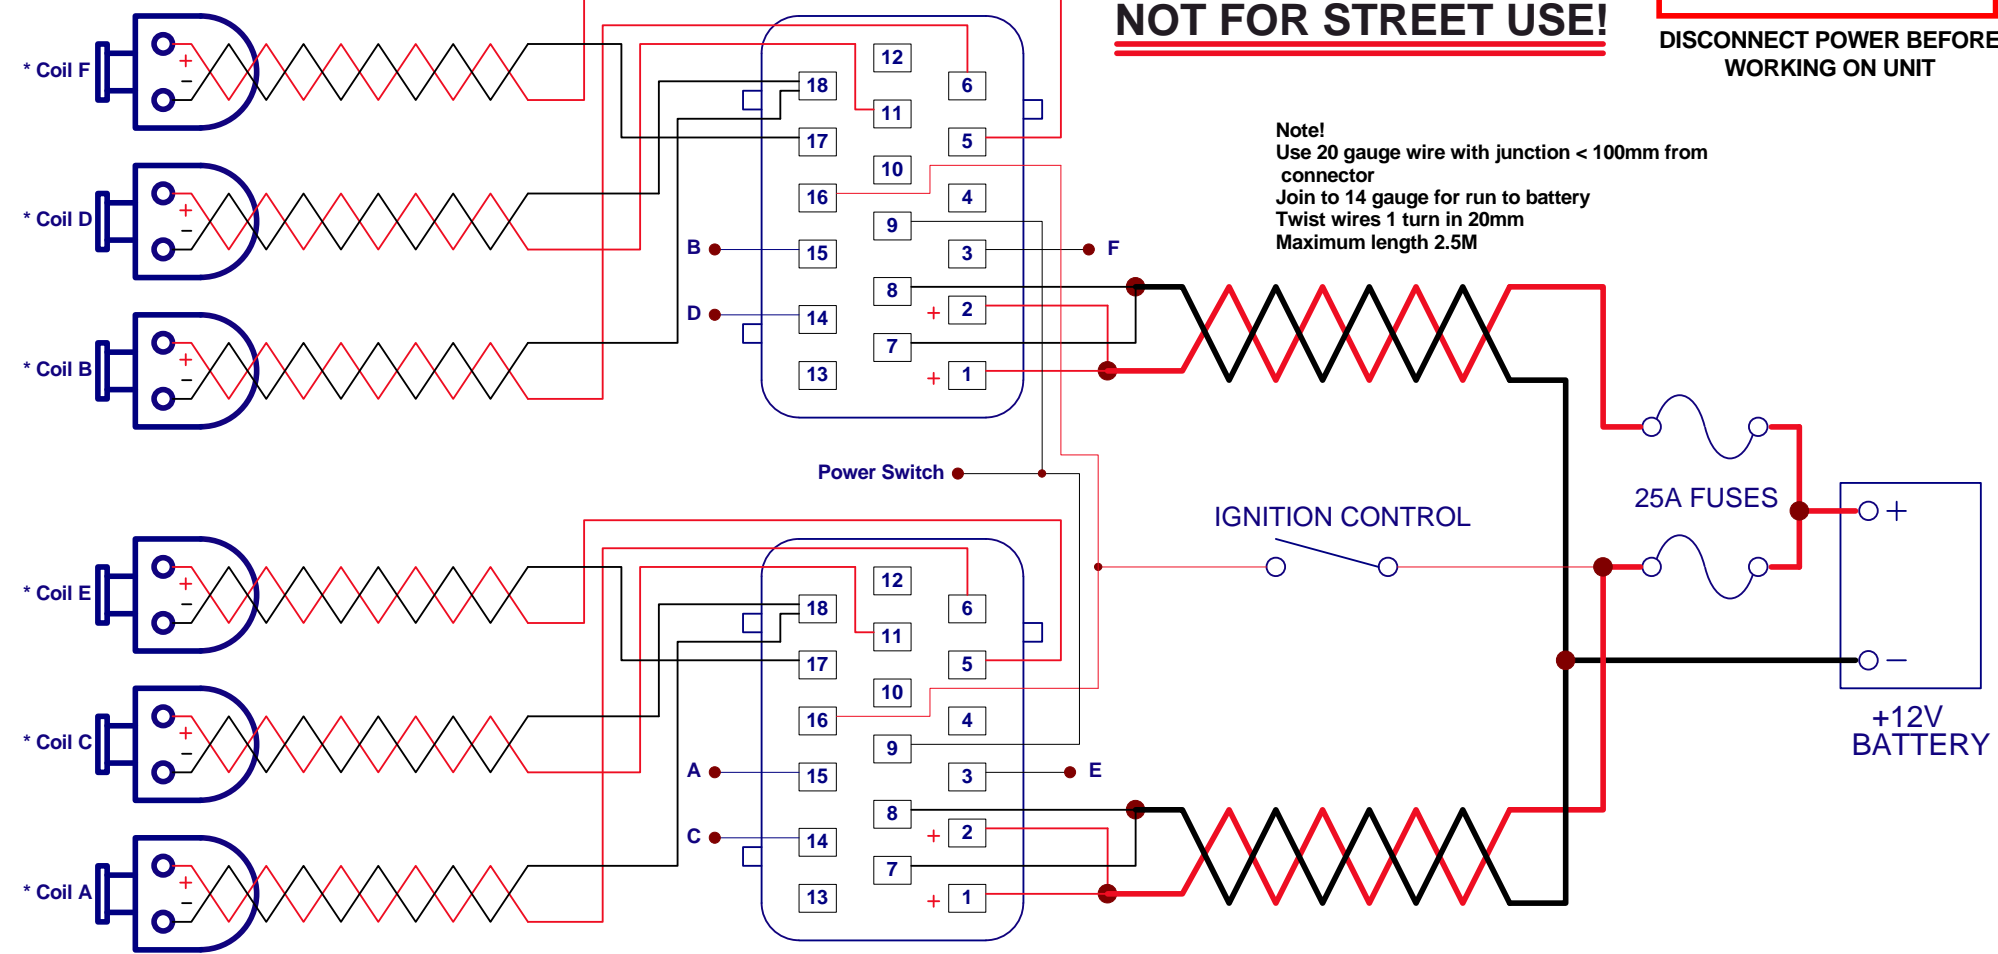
NOT FOR STREET USE!

DISCONNECT POWER BEFORE WORKING ON UNIT

Note!
Use 20 gauge wire with junction < 100mm from connector
Join to 14 gauge for run to battery
Twist wires 1 turn in 20mm
Maximum length 2.5M

* Coil F
* Coil D
* Coil B
* Coil E
* Coil C
* Coil A

+
−
+
−
+
−
+
−
+
−
+
−

12
6
18
11
17
5
10
16
4
9
B
15
3
F
8
+
2
D
14
7
13
+
1

Power Switch

12
6
18
11
17
5
10
16
4
9
A
15
3
E
8
+
2
C
14
7
13
+
1

IGNITION CONTROL

25A FUSES

+
−
+12V
BATTERY